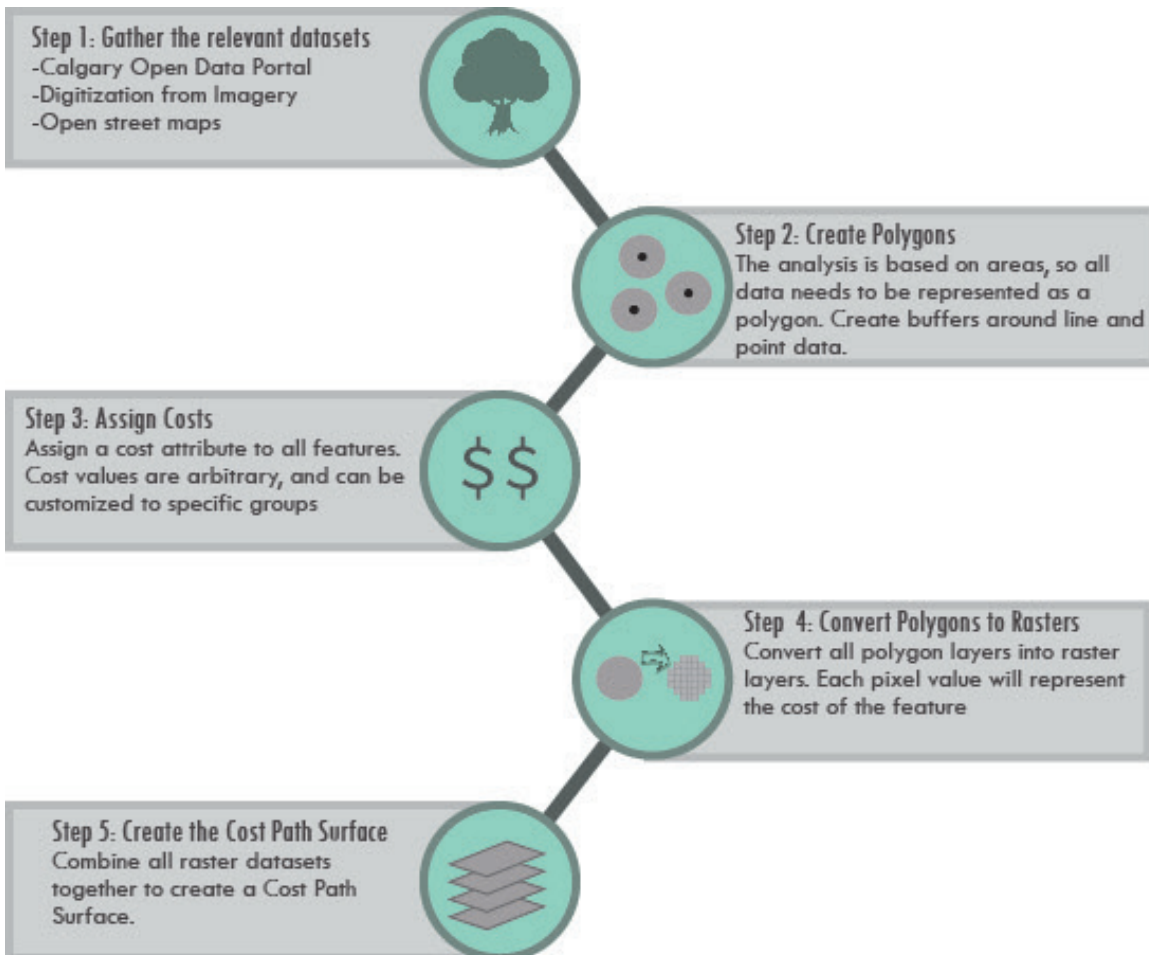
Step 1: Gather the relevant datasets
-Calgary Open Data Portal
-Digitization from Imagery
-Open street maps

Step 2: Create Polygons
The analysis is based on areas, so all data needs to be represented as a polygon. Create buffers around line and point data.

Step 3: Assign Costs
Assign a cost attribute to all features. Cost values are arbitrary, and can be customized to specific groups

$ $

Step 4: Convert Polygons to Rasters
Convert all polygon layers into raster layers. Each pixel value will represent the cost of the feature

Step 5: Create the Cost Path Surface
Combine all raster datasets together to create a Cost Path Surface.